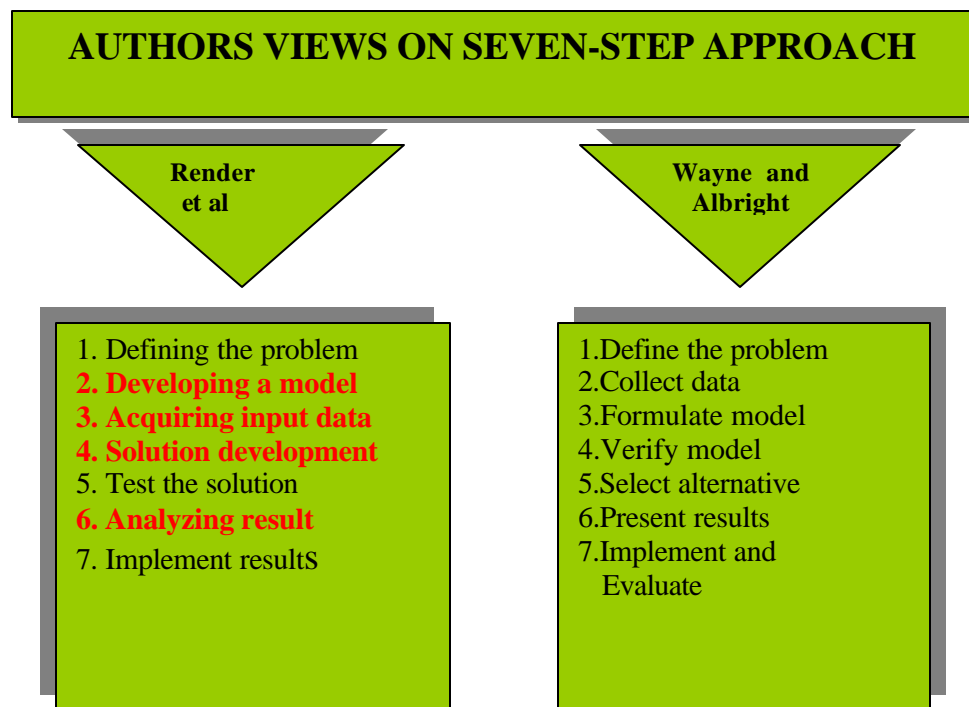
AUTHORS VIEWS ON SEVEN-STEP APPROACH

Render et al

Wayne and Albright

1. Defining the problem
2. Developing a model
3. Acquiring input data
4. Solution development
5. Test the solution
6. Analyzing result
7. Implement results

1.Define the problem
2.Collect data
3.Formulate model
4.Verify model
5.Select alternative
6.Present results
7.Implement and Evaluate